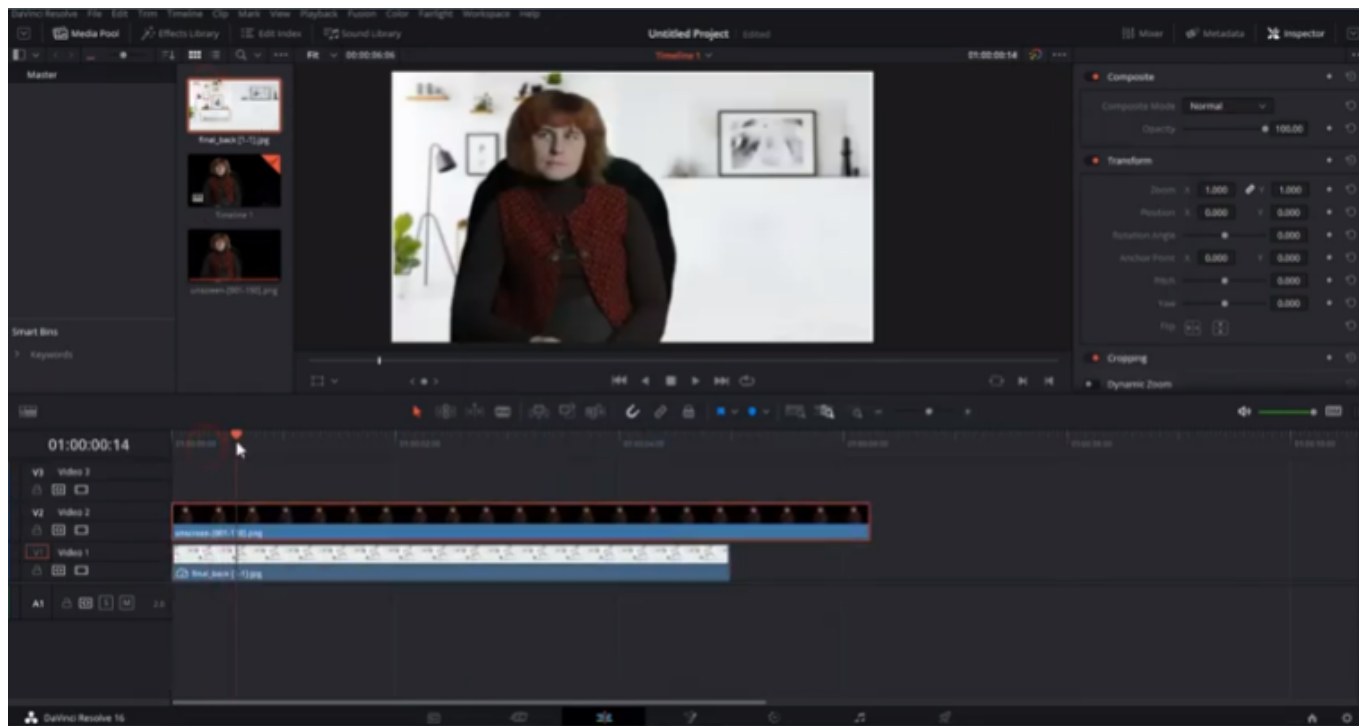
DaVinci Resolve File Edit Trim Timeline Clip Mark View Playback Fusion Color Fairlight Workspace Help

Media Pool Effects Library Edit Index Sound Library

Untitled Project Edited

Mixer Metadata Inspector

Fit 00:00:06:06

Timeline 1

01:00:00:14

Master

final_back [1-1].jpg

Timeline 1

unscreen-[001-150].png

Smart Bins

Keywords

Composite

Composite Mode Normal

Opacity 100.00

Transform

Zoom X 1.000 Y 1.000

Position X 0.000 Y 0.000

Rotation Angle 0.000

Anchor Point X 0.000 Y 0.000

Pitch 0.000

Yaw 0.000

Flip

Cropping

Dynamic Zoom

01:00:00:14

V3 Video 3

V2 Video 2

V1 Video 1

A1

unscreen-[001-1 0].png

final_back [ -1].jpg

DaVinci Resolve 16